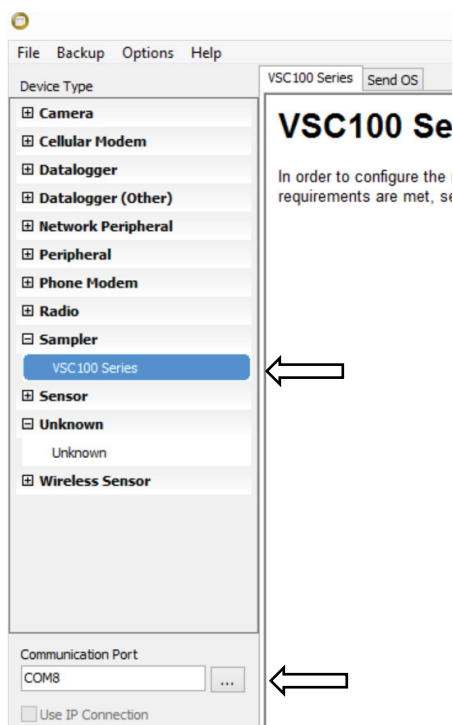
File Backup Options Help

Device Type

⊞ Camera
⊞ Cellular Modem
⊞ Datalogger
⊞ Datalogger (Other)
⊞ Network Peripheral
⊞ Peripheral
⊞ Phone Modem
⊞ Radio
⊟ Sampler
VSC100 Series
⊞ Sensor
⊟ Unknown
Unknown
⊞ Wireless Sensor

Communication Port
COM8
...
Use IP Connection

VSC100 Series | Send OS

VSC100 Se

In order to configure the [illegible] requirements are met, se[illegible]